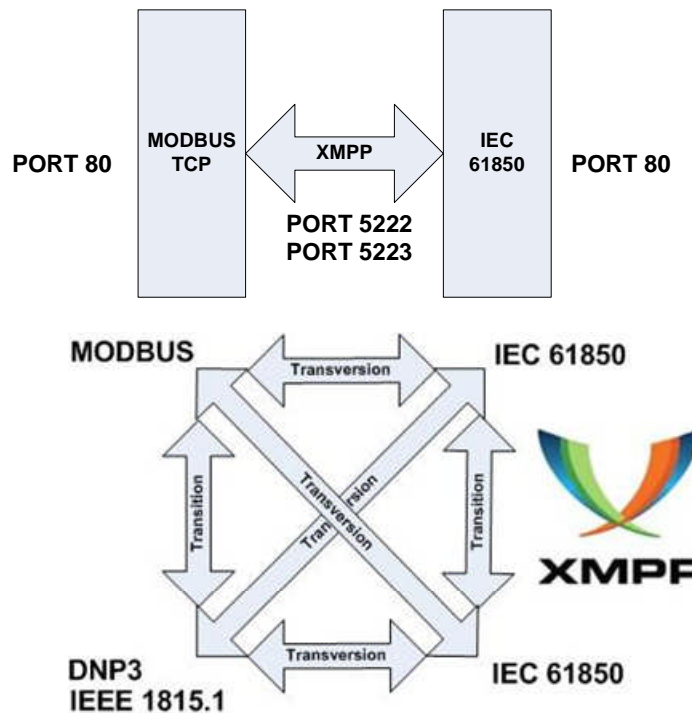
PORT 80

MODBUS TCP

XMPP

PORT 5222
PORT 5223

IEC 61850

PORT 80

MODBUS

Transversion

IEC 61850

Transition

Transversion

Transversion

Transition

XMPP

DNP3
IEEE 1815.1

Transversion

IEC 61850